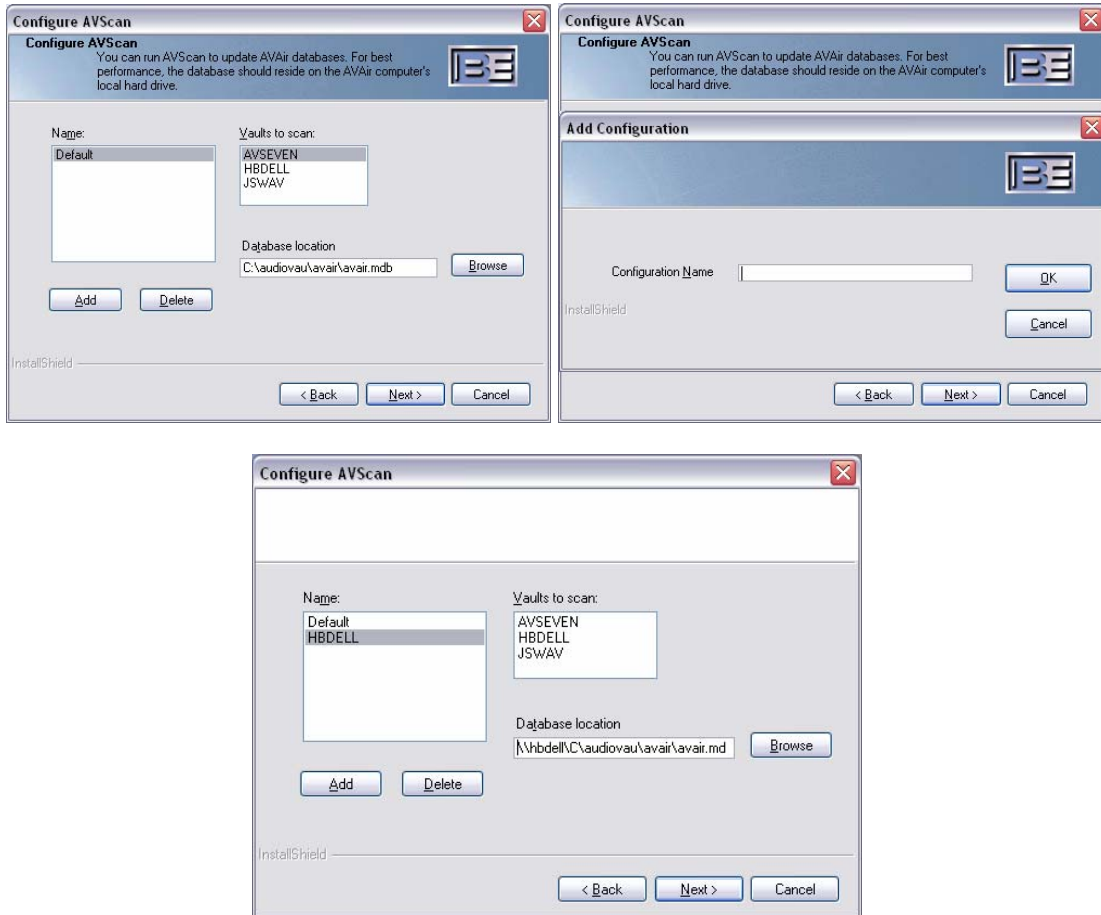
Configure AVScan

Configure AVScan
You can run AVScan to update AVAir databases. For best performance, the database should reside on the AVAir computer's local hard drive.

Name:
Default

Vaults to scan:
AVSEVEN
HBDELL
JSWAV

Database location
C:\audiovau\avair\avair.mdb

Browse

Add

Delete

InstallShield

< Back

Next >

Cancel

Configure AVScan

Configure AVScan
You can run AVScan to update AVAir databases. For best performance, the database should reside on the AVAir computer's local hard drive.

Add Configuration

Configuration Name

OK

Cancel

InstallShield

< Back

Next >

Cancel

Configure AVScan

Name:
Default
HBDELL

Vaults to scan:
AVSEVEN
HBDELL
JSWAV

Database location
\\hbdell\C\audiovau\avair\avair.md

Browse

Add

Delete

InstallShield

< Back

Next >

Cancel